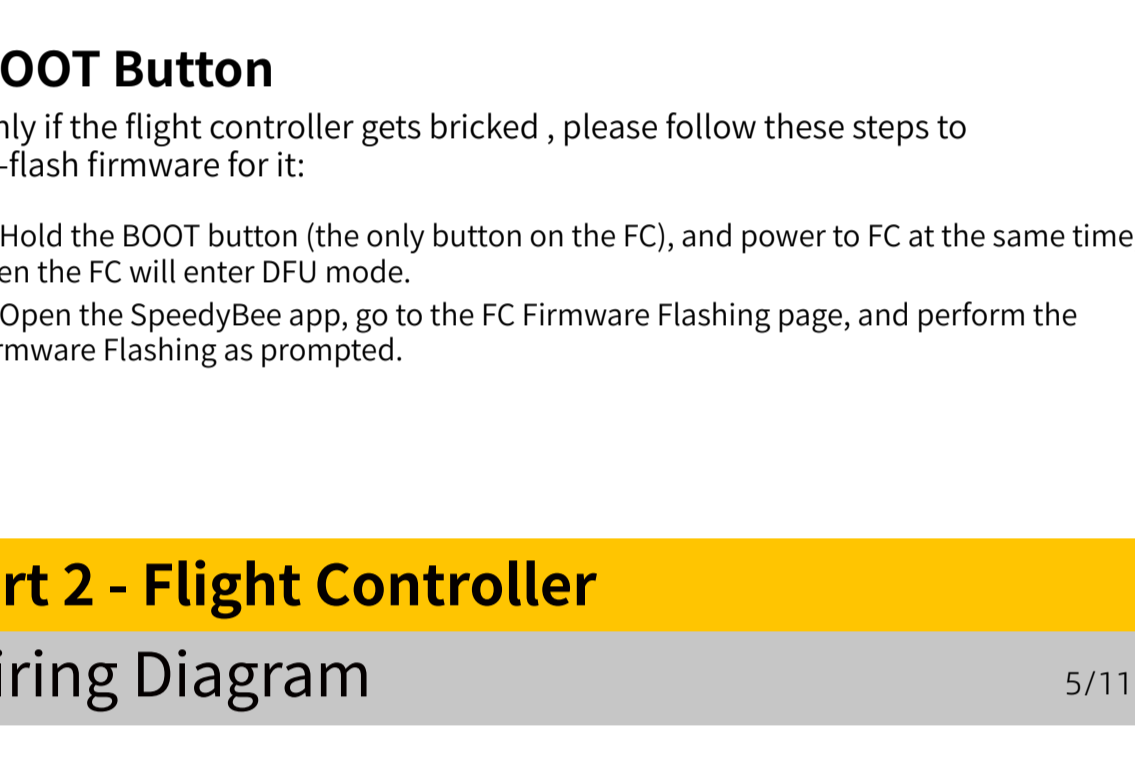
OOT Button

nly if the flight controller gets bricked , please follow these steps to -flash firmware for it:

Hold the BOOT button (the only button on the FC), and power to FC at the same time en the FC will enter DFU mode.

Open the SpeedyBee app, go to the FC Firmware Flashing page, and perform the rmware Flashing as prompted.

rt 2 - Flight Controller

iring Diagram

5/11